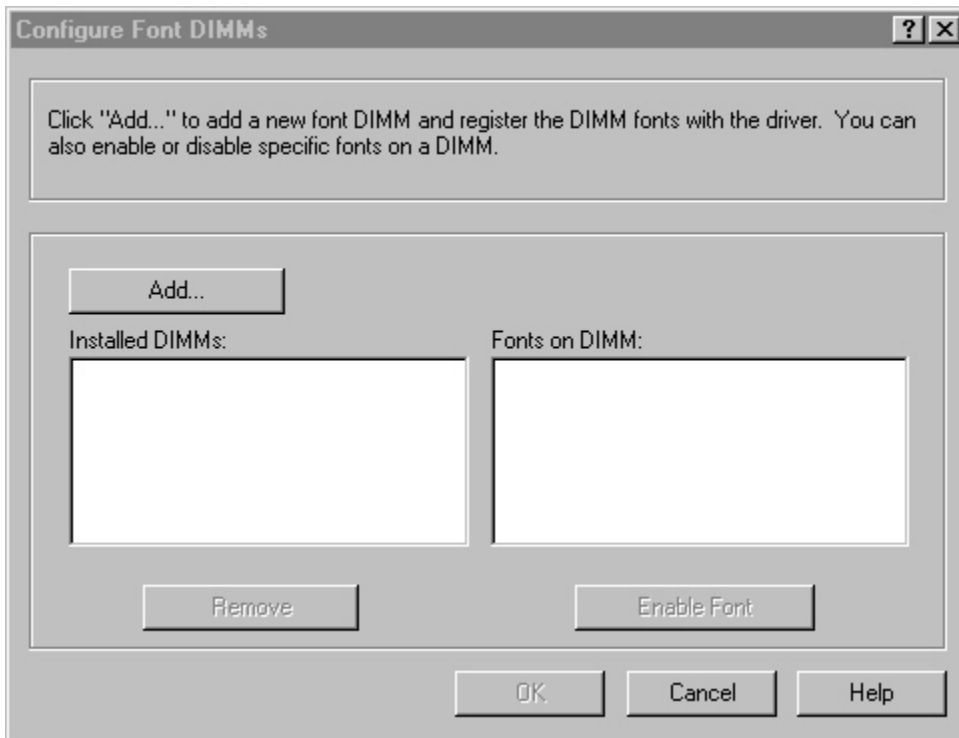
Configure Font DIMMs

?

Click "Add..." to add a new font DIMM and register the DIMM fonts with the driver. You can also enable or disable specific fonts on a DIMM.

Add...

Installed DIMMs:

Fonts on DIMM:

Remove

Enable Font

OK

Cancel

Help